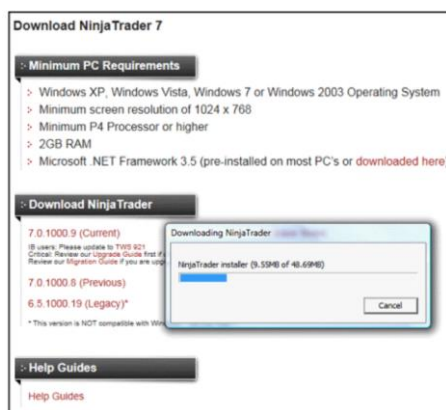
Download NinjaTrader 7

Minimum PC Requirements

Windows XP, Windows Vista, Windows 7 or Windows 2003 Operating System
Minimum screen resolution of 1024 x 768
Minimum P4 Processor or higher
2GB RAM
Microsoft .NET Framework 3.5 (pre-installed on most PC's or downloaded here

Download NinjaTrader

7.0.1000.9 (Current)
IB users: Please update to TWS 921
Critical: Review our Upgrade Guide first if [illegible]
Review our Migration Guide if you are upg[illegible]

7.0.1000.8 (Previous)

6.5.1000.19 (Legacy)*

* This version is NOT compatible with Win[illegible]

Downloading NinjaTrader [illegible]

NinjaTrader installer (9.55MB of 48.69MB)

Cancel

Help Guides

Help Guides